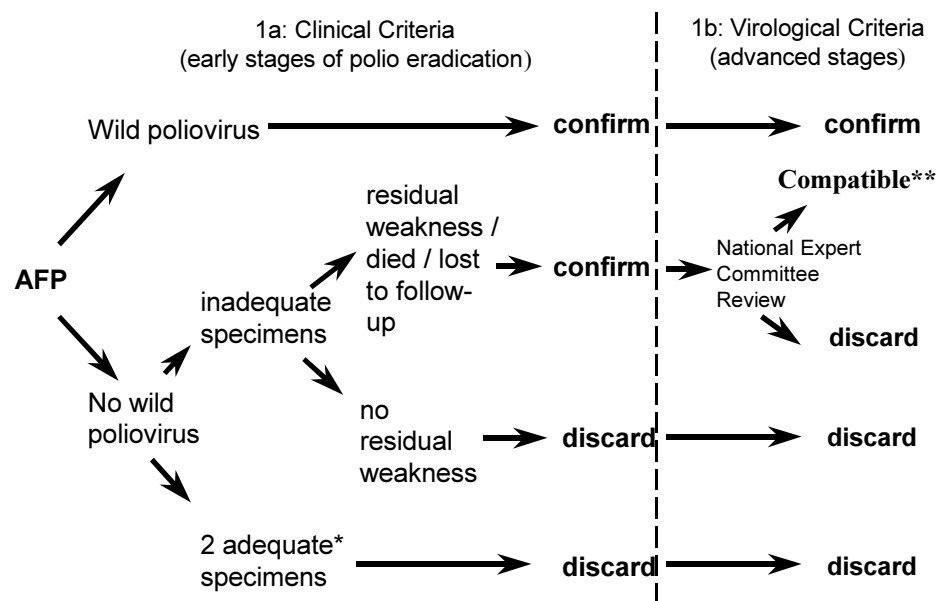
1a: Clinical Criteria
(early stages of polio eradication)

1b: Virological Criteria
(advanced stages)

Wild poliovirus

confirm

confirm

Compatible**

AFP

residual weakness / died / lost to follow-up

confirm

National Expert Committee Review

discard

inadequate specimens

No wild poliovirus

no residual weakness

discard

discard

2 adequate* specimens

discard

discard